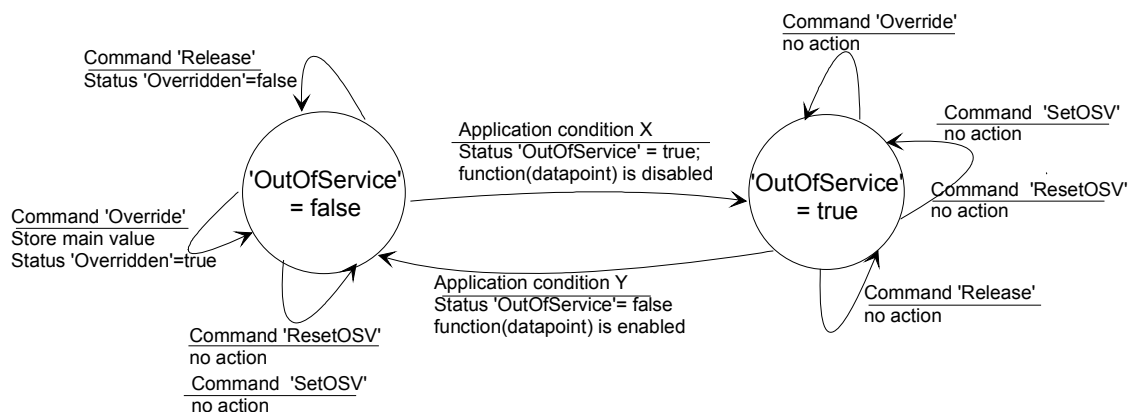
Command 'Release'
Status 'Overridden'=false

'OutOfService' = false

Command 'Override'
Store main value
Status 'Overridden'=true

Command 'ResetOSV'
no action

Command 'SetOSV'
no action

Application condition X
Status 'OutOfService' = true;
function(datapoint) is disabled

Application condition Y
Status 'OutOfService'= false
function(datapoint) is enabled

Command 'Override'
no action

Command 'SetOSV'
no action

'OutOfService' = true

Command 'ResetOSV'
no action

Command 'Release'
no action